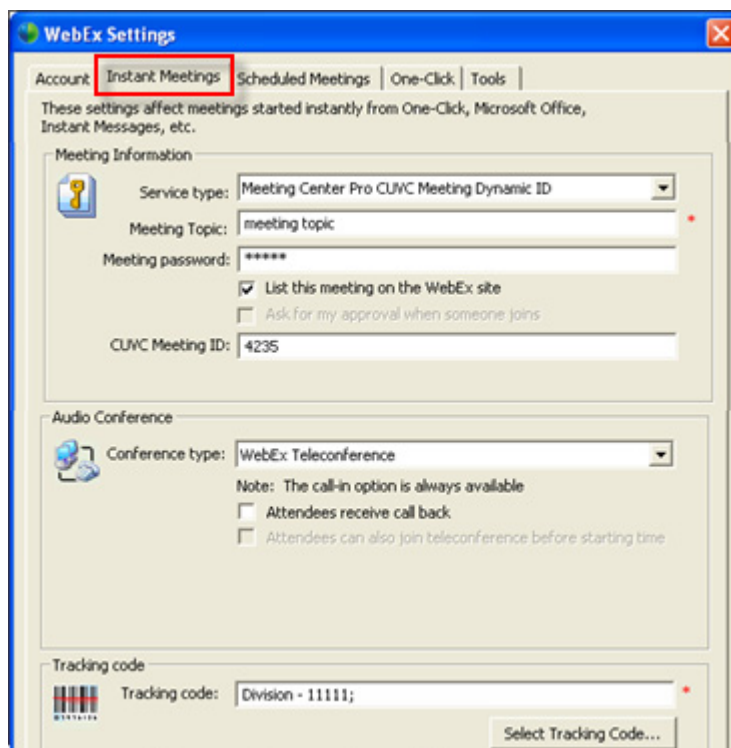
WebEx Settings

Account | Instant Meetings | Scheduled Meetings | One-Click | Tools

These settings affect meetings started instantly from One-Click, Microsoft Office, Instant Messages, etc.

Meeting Information

Service type: Meeting Center Pro CUVC Meeting Dynamic ID

Meeting Topic: meeting topic *

Meeting password: *****

List this meeting on the WebEx site

Ask for my approval when someone joins

CUVC Meeting ID: 4235

Audio Conference

Conference type: WebEx Teleconference

Note: The call-in option is always available

Attendees receive call back

Attendees can also join teleconference before starting time

Tracking code

Tracking code: Division - 11111; *

Select Tracking Code...